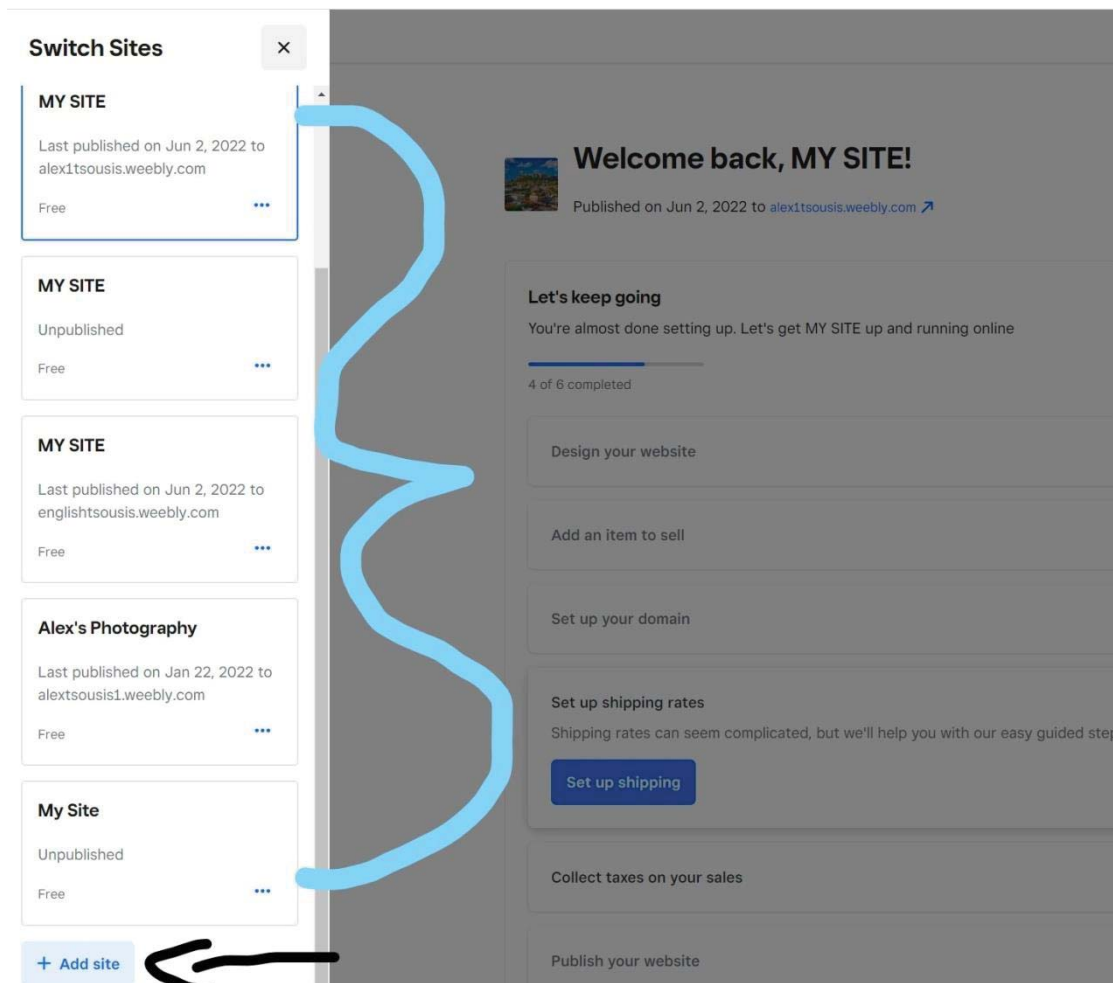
Switch Sites

×

MY SITE

Last published on Jun 2, 2022 to alex1tsousis.weebly.com

Free

•••

MY SITE

Unpublished

Free

•••

MY SITE

Last published on Jun 2, 2022 to englishtsousis.weebly.com

Free

•••

Alex's Photography

Last published on Jan 22, 2022 to alextsousis1.weebly.com

Free

•••

My Site

Unpublished

Free

•••

+ Add site

Welcome back, MY SITE!

Published on Jun 2, 2022 to alex1tsousis.weebly.com ↗

Let's keep going

You're almost done setting up. Let's get MY SITE up and running online

4 of 6 completed

Design your website

Add an item to sell

Set up your domain

Set up shipping rates

Shipping rates can seem complicated, but we'll help you with our easy guided step

Set up shipping

Collect taxes on your sales

Publish your website